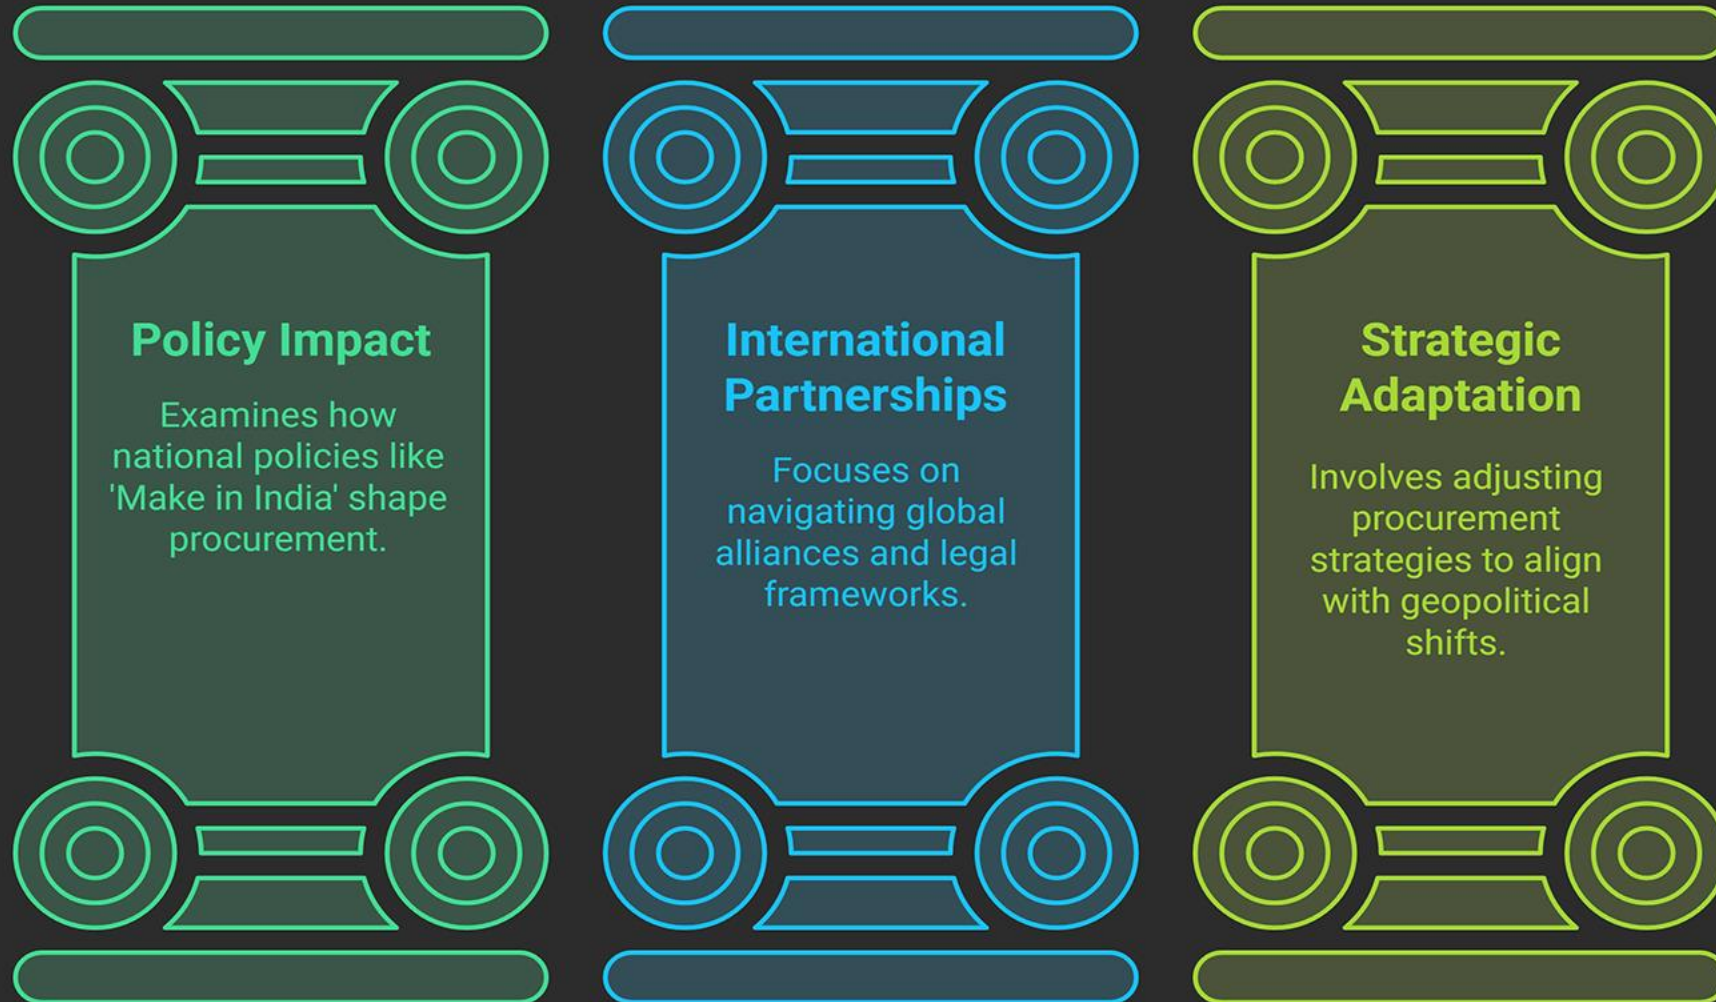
Policy Impact

Examines how national policies like 'Make in India' shape procurement.

International Partnerships

Focuses on navigating global alliances and legal frameworks.

Strategic Adaptation

Involves adjusting procurement strategies to align with geopolitical shifts.